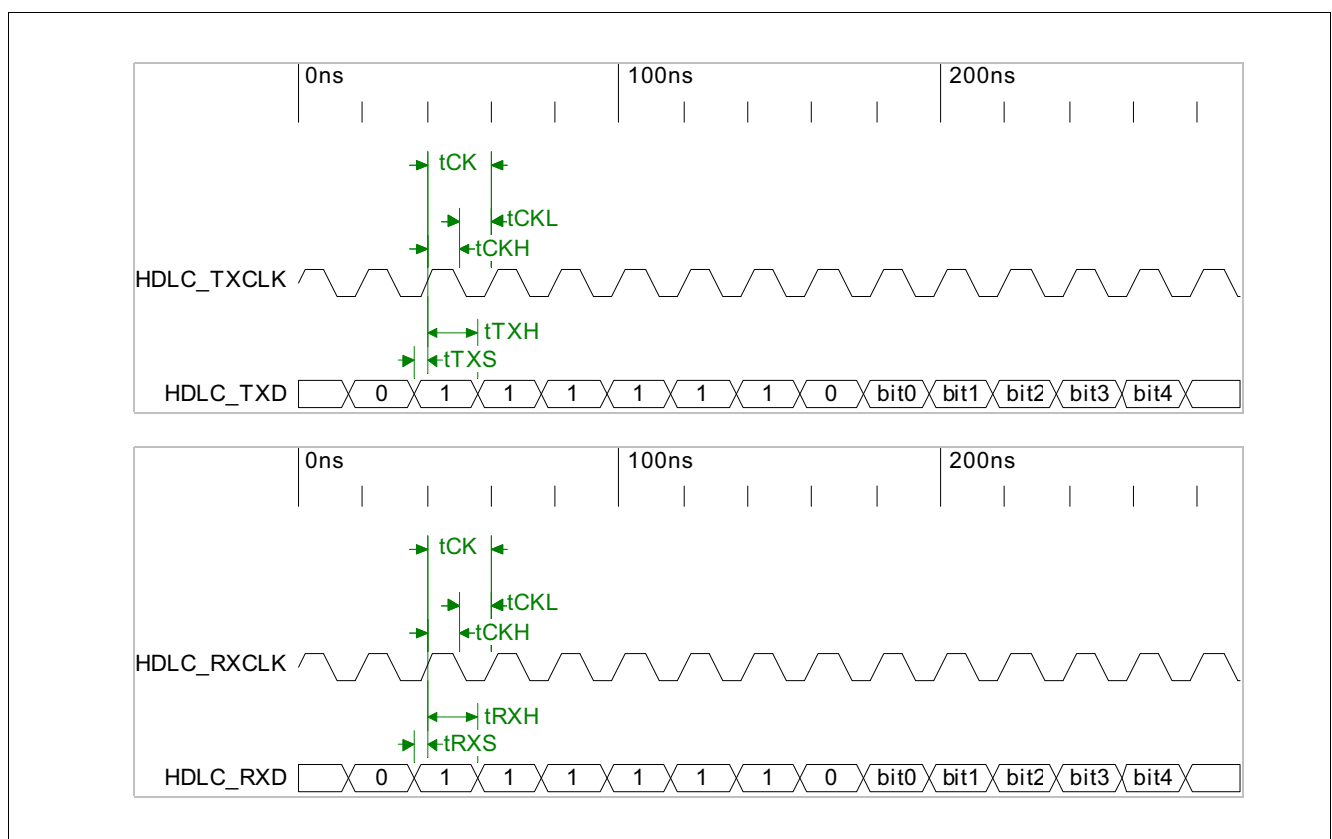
0ns
100ns
200ns

tCK
tCKL
tCKH
HDLC_TXCLK
tTXH
tTXS
HDLC_TXD 0 1 1 1 1 1 1 0 bit0 bit1 bit2 bit3 bit4

0ns
100ns
200ns

tCK
tCKL
tCKH
HDLC_RXCLK
tRXH
tRXS
HDLC_RXD 0 1 1 1 1 1 1 0 bit0 bit1 bit2 bit3 bit4